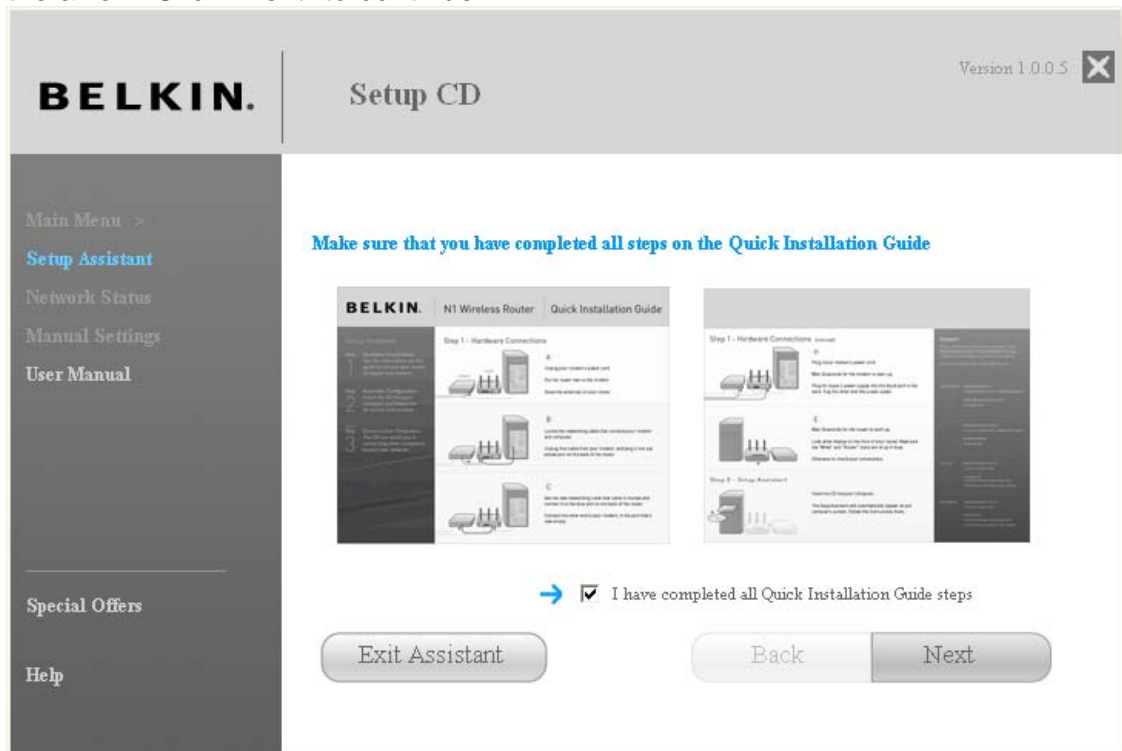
BELKIN.

Setup CD

Version 1.0.0.5

Main Menu >

Setup Assistant

Network Status

Manual Settings

User Manual

Special Offers

Help

Make sure that you have completed all steps on the Quick Installation Guide

BELKIN. N1 Wireless Router Quick Installation Guide

Step 1 - Hardware Connections

A

B

C

Step 1 - Hardware Connections

D

E

Step 2 - Setup Assistant

I have completed all Quick Installation Guide steps

Exit Assistant

Back

Next